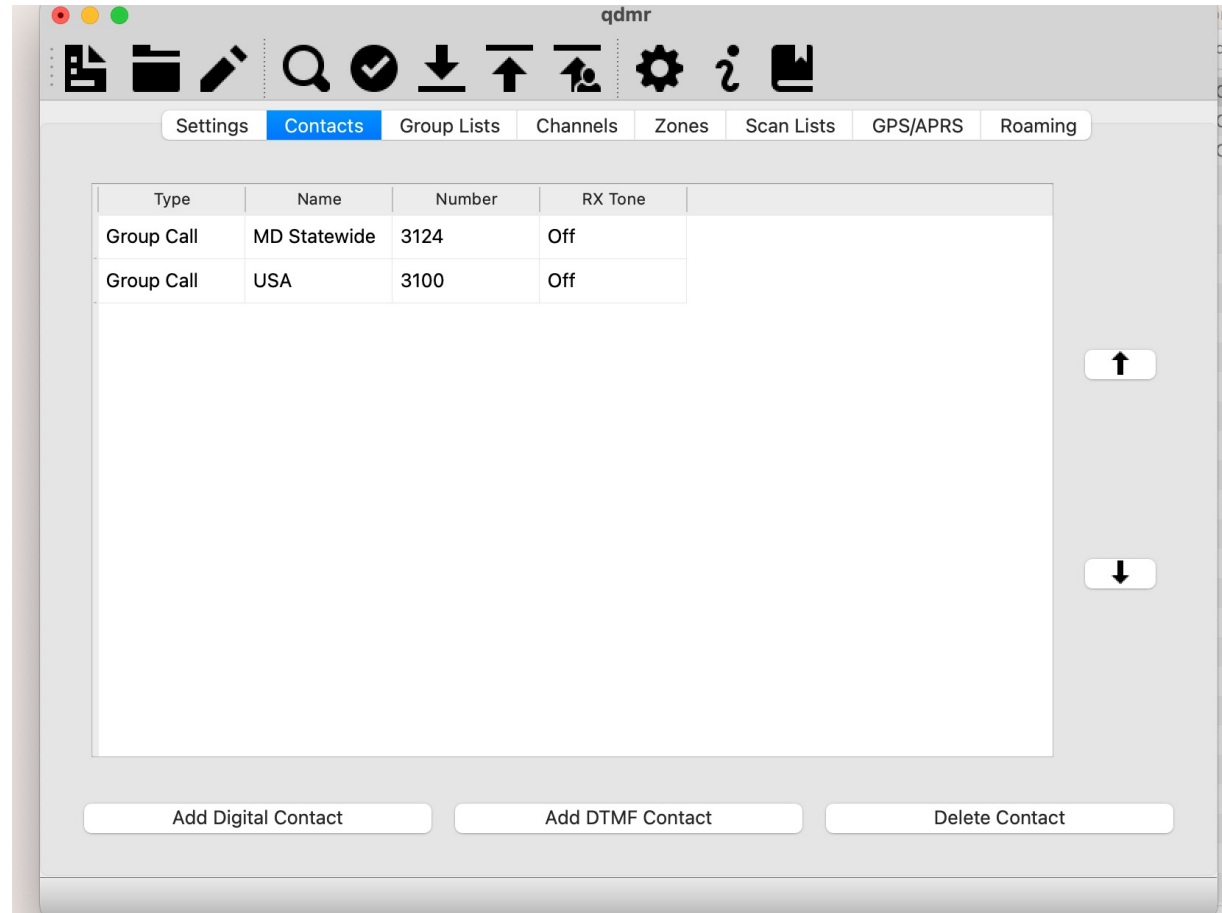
qdmr

Settings Contacts Group Lists Channels Zones Scan Lists GPS/APRS Roaming

| Type | Name | Number | RX Tone |
|---|---|---|---|
| Group Call | MD Statewide | 3124 | Off |
| Group Call | USA | 3100 | Off |

Add Digital Contact Add DTMF Contact Delete Contact